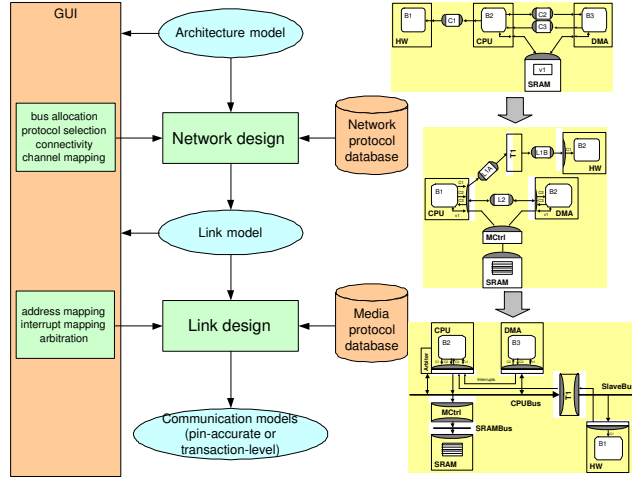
GUI

Architecture model

bus allocation
protocol selection
connectivity
channel mapping

Network design

Network protocol database

Link model

address mapping
interrupt mapping
arbitration

Link design

Media protocol database

Communication models (pin-accurate or transaction-level)

B1
HW
C1
B2
CPU
C2
C3
B3
DMA
v1
SRAM

L1B
B2
HW
B1
CPU
L2
B2
DMA
MCtrl
SRAM

CPU
B2
DMA
B3
Arbiter
Interrupts
CPUBus
SlaveBus
MCtrl
SRAMBus
SRAM
B1
HW